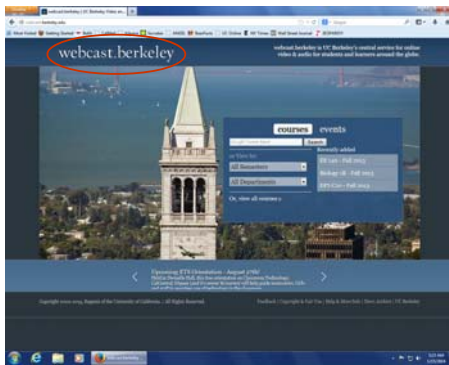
webcast.berkeley | UC Berkeley Video an...

webcast.berkeley.edu

webcast.berkeley

webcast.berkeley is UC Berkeley's central service for online video & audio for students and learners around the globe.

courses events

Search

Recently added

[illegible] – Fall 2013

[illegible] – Fall 2013

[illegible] – Fall 2013

All Semesters

All Departments

Or, view all courses »

Upcoming ETS Orientation - August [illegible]

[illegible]

Copyright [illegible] Regents of the University of California | All Rights Reserved.

Feedback | Copyright & Fair Use | Help & How-Tos | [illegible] | UC Berkeley